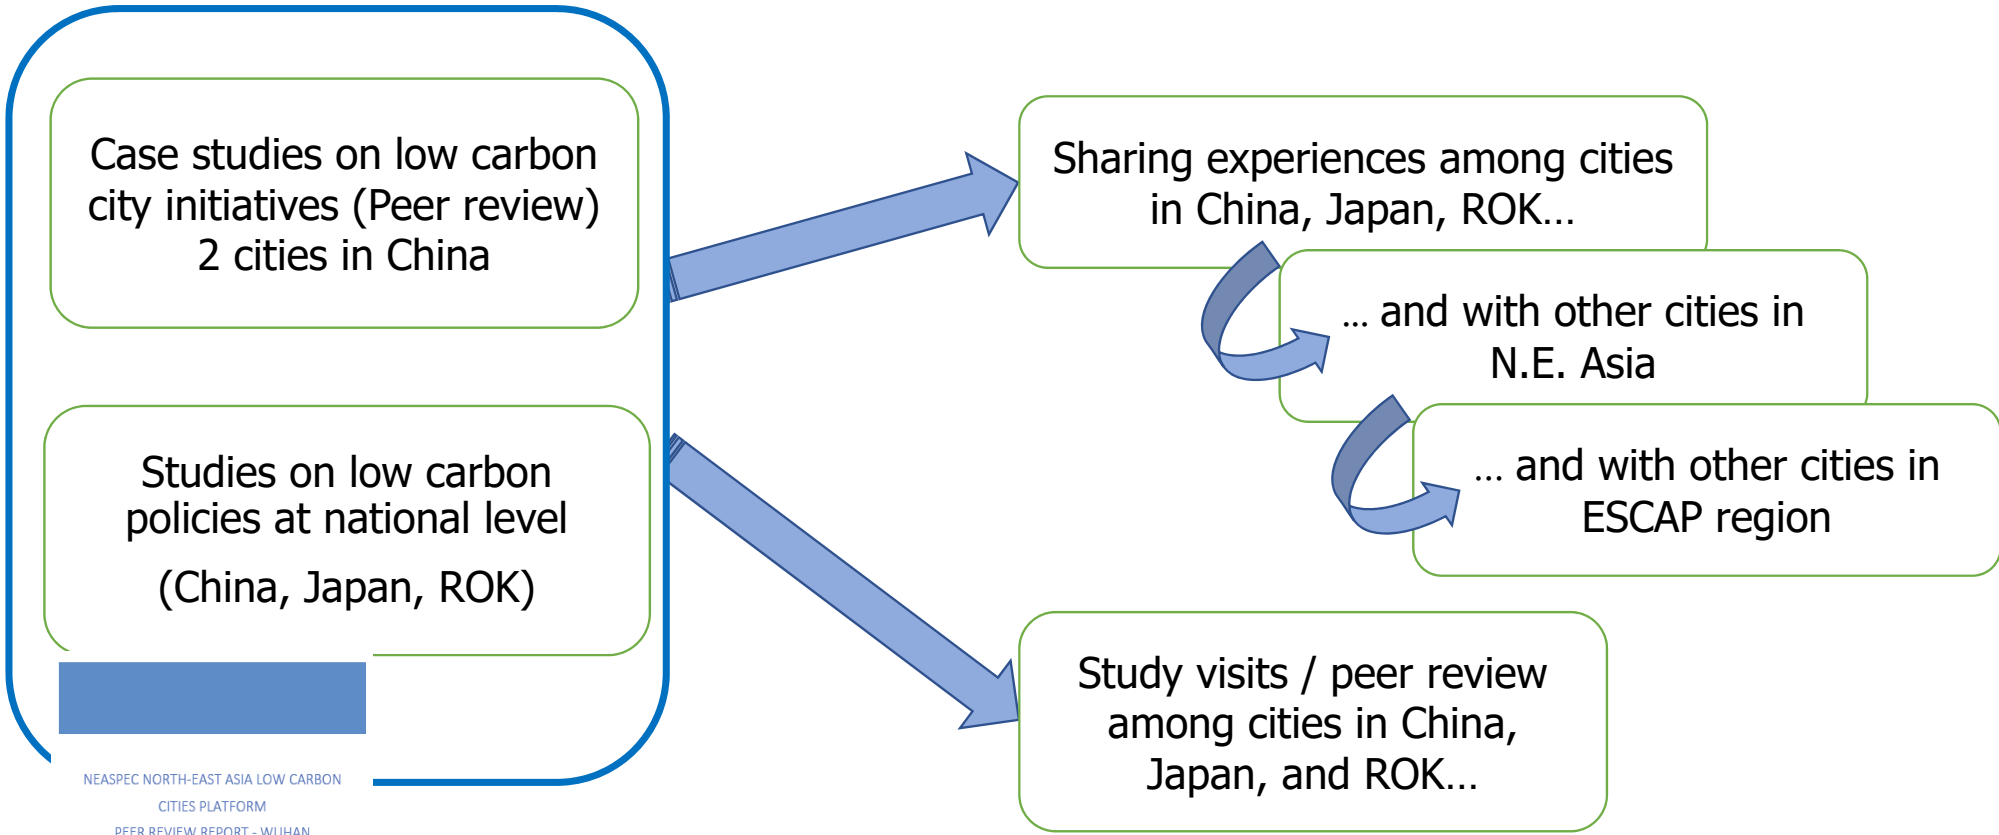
Case studies on low carbon city initiatives (Peer review) 2 cities in China

Studies on low carbon policies at national level

(China, Japan, ROK)

NEASPEC NORTH-EAST ASIA LOW CARBON CITIES PLATFORM

PEER REVIEW REPORT - WUHAN

Sharing experiences among cities in China, Japan, ROK…

… and with other cities in N.E. Asia

… and with other cities in ESCAP region

Study visits / peer review among cities in China, Japan, and ROK…